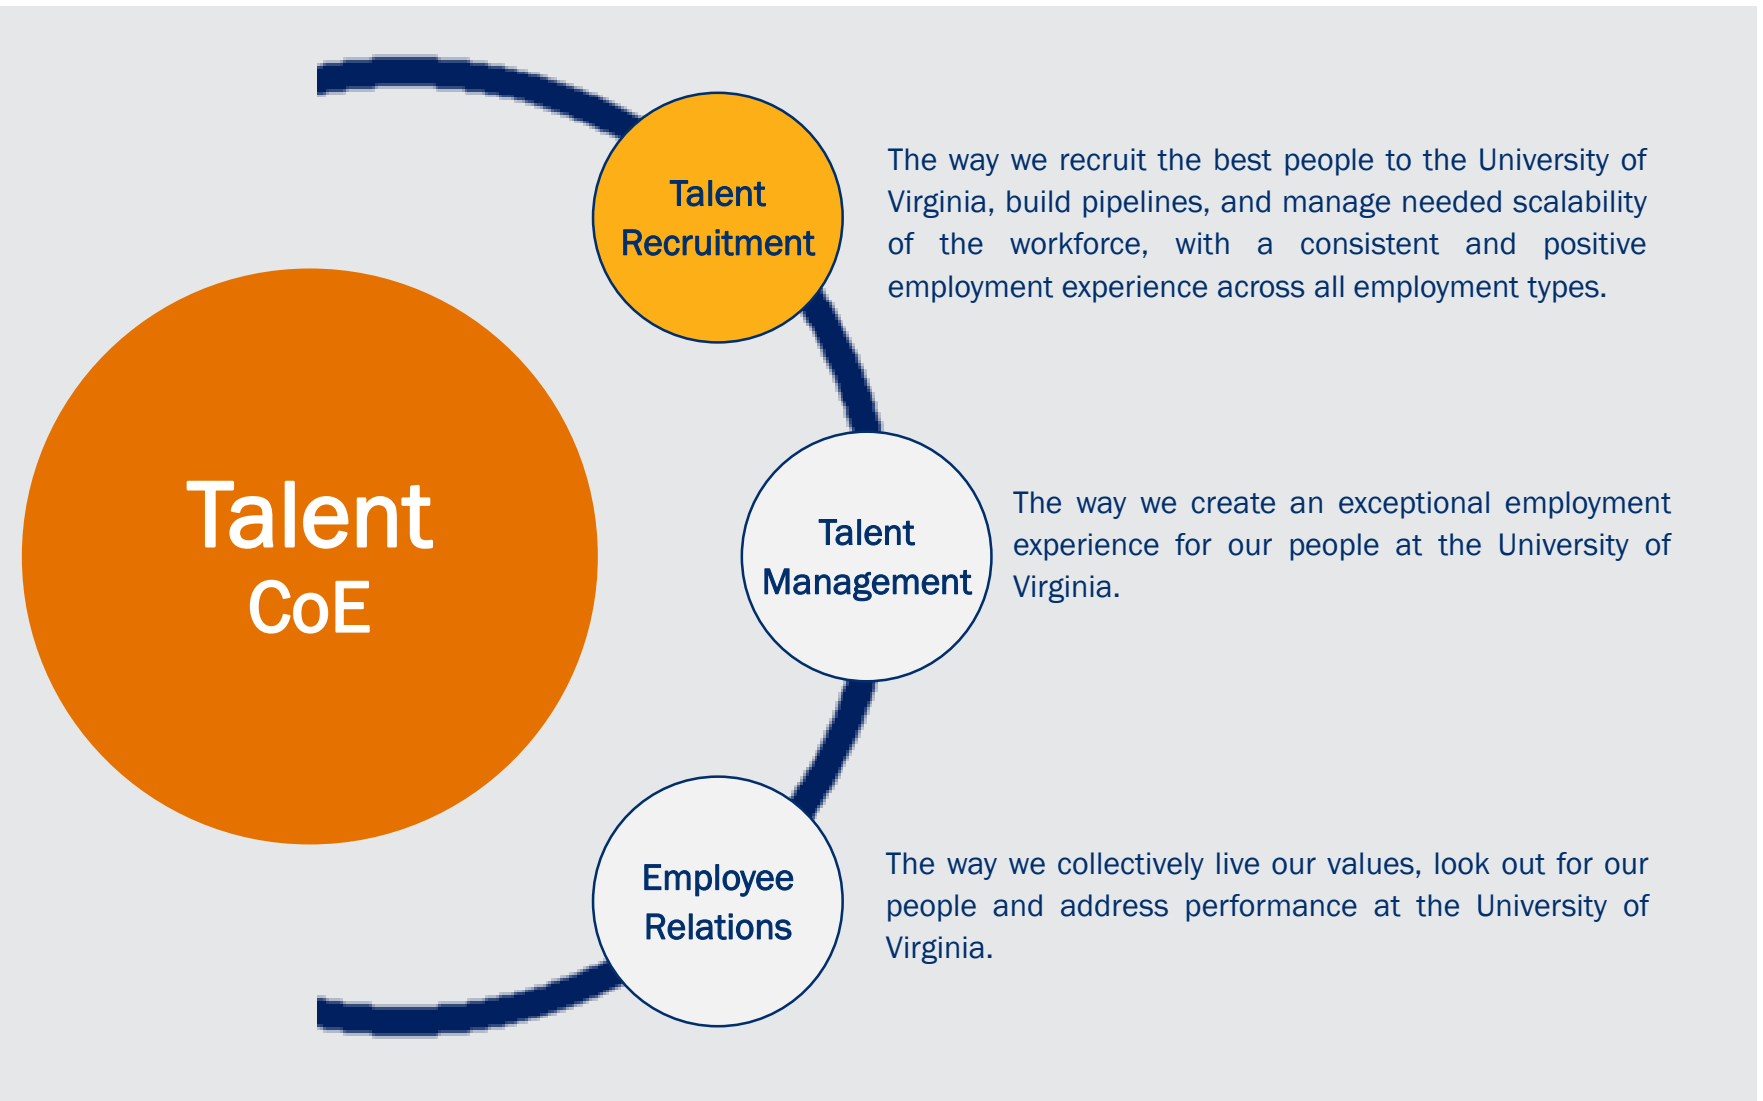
Talent
CoE

Talent
Recruitment

The way we recruit the best people to the University of Virginia, build pipelines, and manage needed scalability of the workforce, with a consistent and positive employment experience across all employment types.

Talent
Management

The way we create an exceptional employment experience for our people at the University of Virginia.

Employee
Relations

The way we collectively live our values, look out for our people and address performance at the University of Virginia.